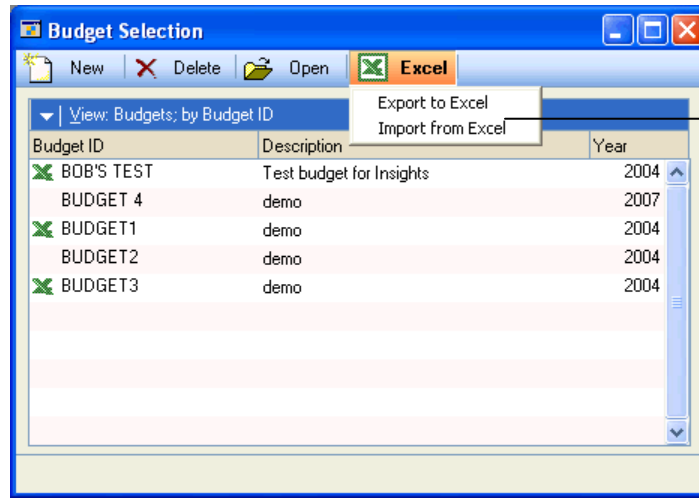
Budget Selection

New Delete Open Excel

View: Budgets; by Budget ID

Export to Excel
Import from Excel

| Budget ID | Description | Year |
|---|---|---|
| BOB'S TEST | Test budget for Insights | 2004 |
| BUDGET 4 | demo | 2007 |
| BUDGET1 | demo | 2004 |
| BUDGET2 | demo | 2004 |
| BUDGET3 | demo | 2004 |